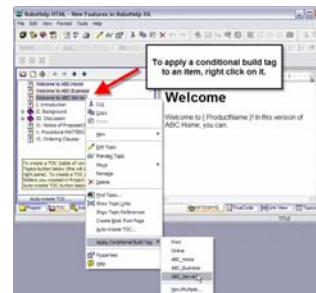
RoboHelp HTML - New Features in RoboHelp X6

File Edit View Format Tools Help

To apply a conditional build tag to an item, right click on it.

Welcome to ABC Home
Welcome to ABC Business
Welcome to ABC Server
I. Introduction
II. Background
III. Discussion
IV. Notice of Proposed
V. Procedural MATTERS
VI. Ordering Clauses

Cut
Copy
Paste
New
Edit Topic
Preview Topic
Move
Rename
Delete
Find Topic...
Show Topic Links
Topic References
Create Book from Page
Auto-create TOC...
Apply Conditional Build Tag
Properties
Help

Print
Online
ABC_Home
ABC_Business
ABC_Server
New Multiple...

Welcome

Welcome to { ProductName } In this version of ABC Home, you can:

To create a TOC (table of contents)...
Auto-create TOC

Project TOC